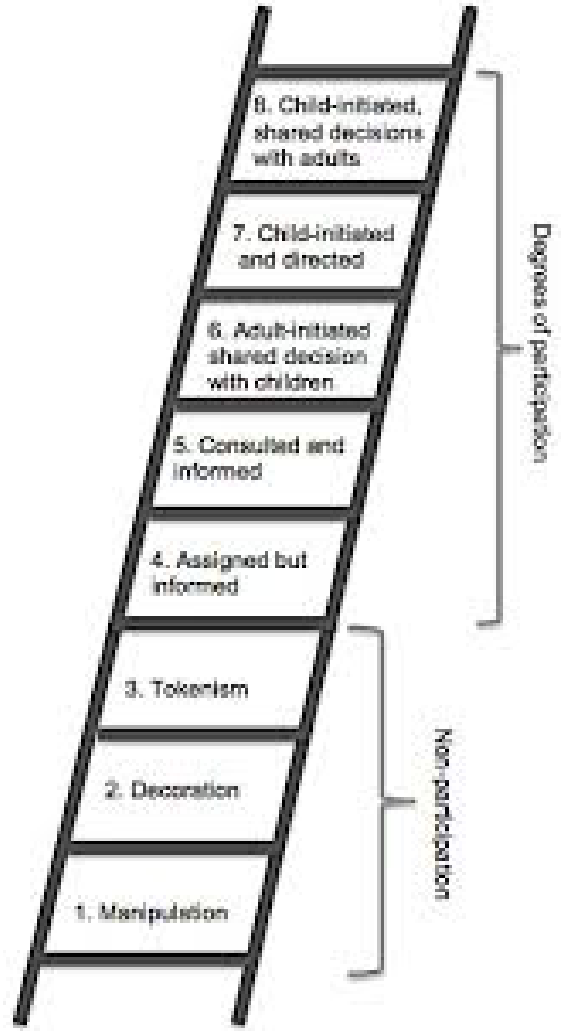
8. Child-initiated, shared decisions with adults

7. Child-initiated and directed

6. Adult-initiated shared decision with children

5. Consulted and informed

4. Assigned but informed

3. Tokenism

2. Decoration

1. Manipulation

Degrees of participation

Non-participation